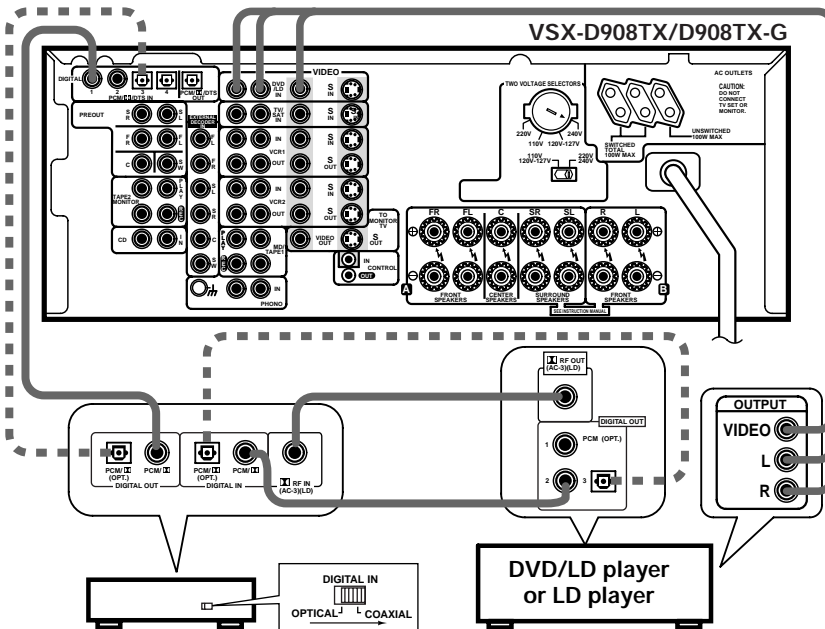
VSX-D908TX/D908TX-G

DIGITAL 1 2 3 4 PCM/DTS IN PCM/DTS OUT

VIDEO

DVD /LD IN S IN

TV/ SAT IN S IN

IN VCR1 OUT S IN S OUT

IN VCR2 OUT S IN S OUT

VIDEO OUT S OUT TO MONITOR TV

IN CONTROL OUT

PREOUT

TAPE2 MONITOR

CD

EXTERNAL DECODER

MD/ TAPE1

PHONO

TWO VOLTAGE SELECTORS

220V 240V 110V 120V-127V

110V 120V-127V 220V 240V

AC OUTLETS

CAUTION: DO NOT CONNECT TV SET OR MONITOR.

SWITCHED TOTAL 100W MAX

UNSWITCHED 100W MAX

FR FL C SR SL R L

A FRONT SPEAKERS CENTER SPEAKERS SURROUND SPEAKERS FRONT SPEAKERS B

SEE INSTRUCTION MANUAL

PCM/ (OPT.) PCM/ DIGITAL OUT

PCM/ (OPT.) PCM/ DIGITAL IN

RF IN (AC-3)(LD)

RF OUT (AC-3)(LD)

DIGITAL OUT

1 PCM (OPT.)

2 3

OUTPUT

VIDEO

L

R

DIGITAL IN

OPTICAL COAXIAL

DVD/LD player or LD player